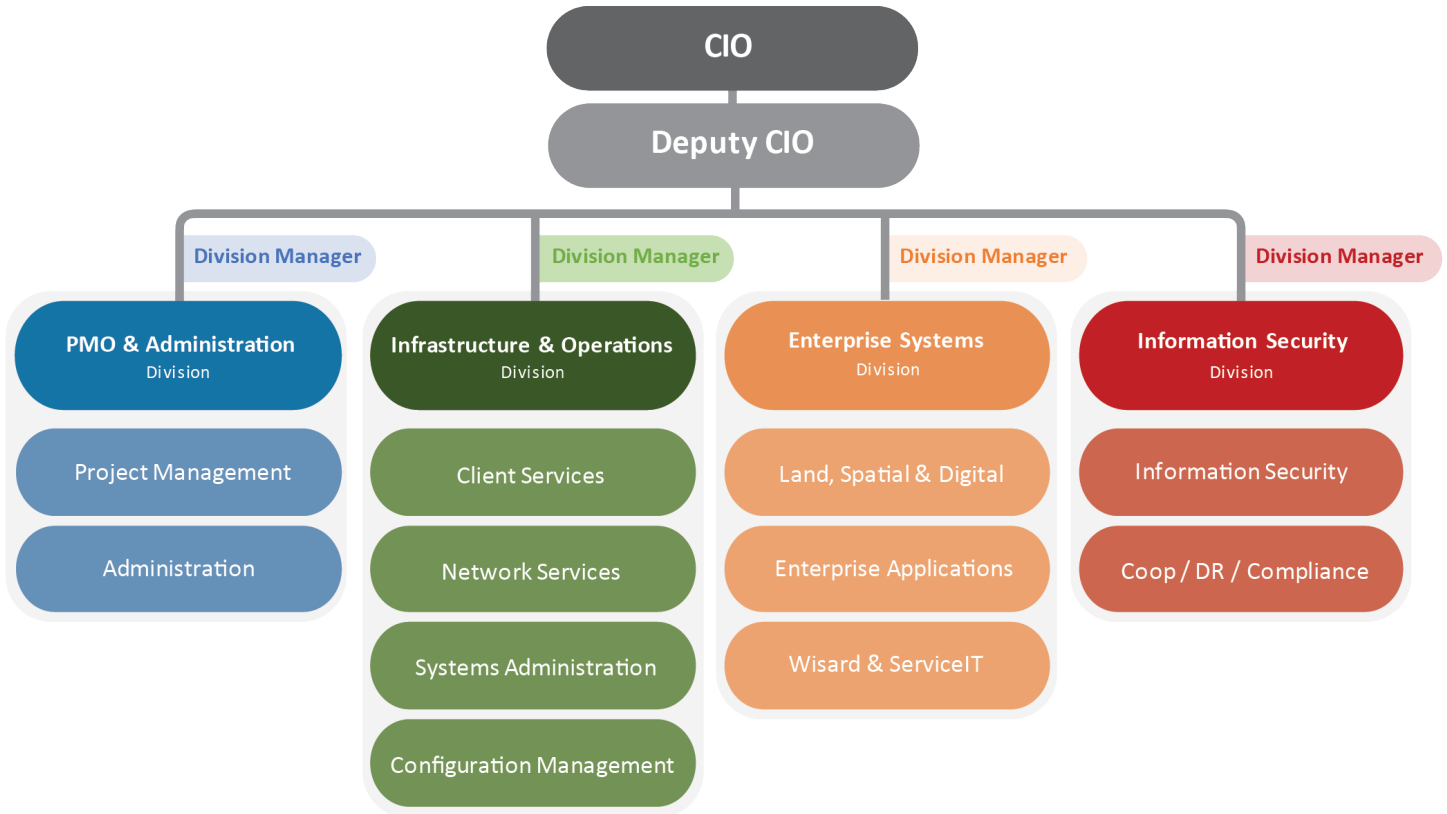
CIO

Deputy CIO

Division Manager

PMO & Administration
Division

Project Management

Administration

Division Manager

Infrastructure & Operations
Division

Client Services

Network Services

Systems Administration

Configuration Management

Division Manager

Enterprise Systems
Division

Land, Spatial & Digital

Enterprise Applications

Wisard & ServiceIT

Division Manager

Information Security
Division

Information Security

Coop / DR / Compliance